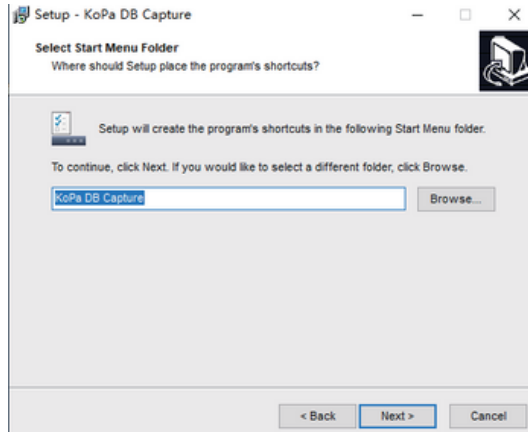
Setup - KoPa DB Capture

Select Start Menu Folder
Where should Setup place the program's shortcuts?

Setup will create the program's shortcuts in the following Start Menu folder.

To continue, click Next. If you would like to select a different folder, click Browse.

KoPa DB Capture

Browse...

< Back

Next >

Cancel